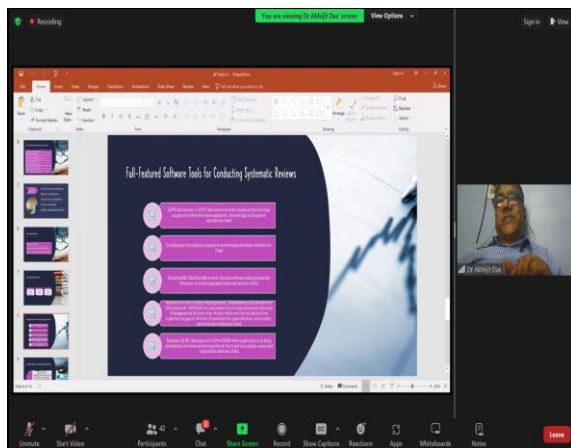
Recording

You are viewing Dr Abhijit Das' screen

View Options

Sign in

View

Full-Featured Software Tools for Conducting Systematic Reviews

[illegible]

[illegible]

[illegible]

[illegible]

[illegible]

Dr Abhijit Das

Unmute

Start Video

Participants 42

Chat

Share Screen

Record

Show Captions

Reactions

Apps

Whiteboards

Notes

Leave